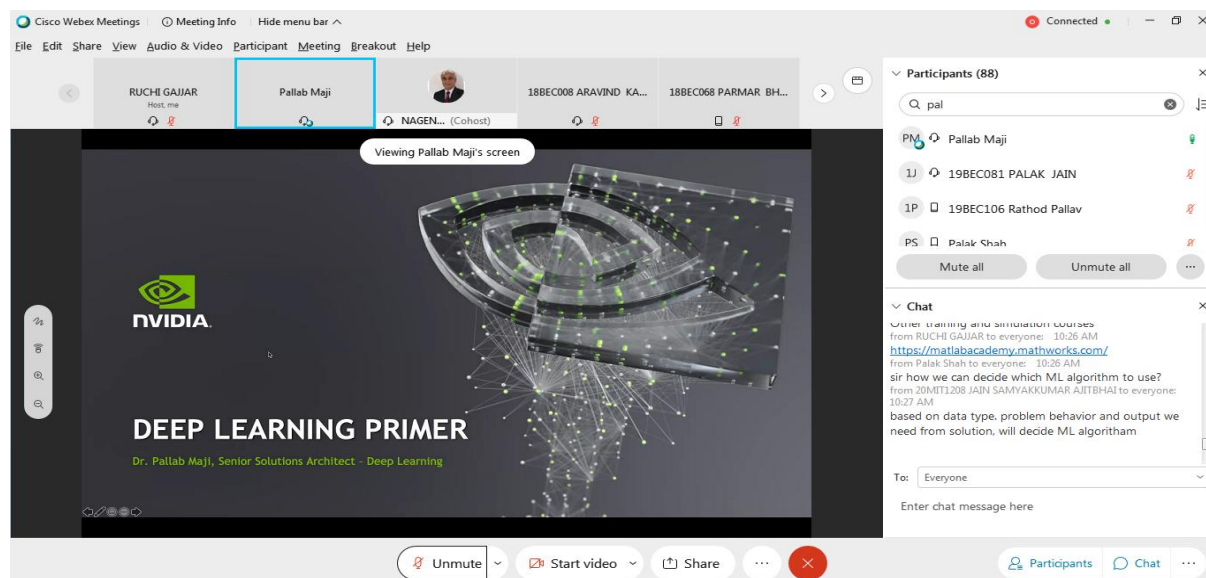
Cisco Webex Meetings | Meeting Info | Hide menu bar ^

Connected

File Edit Share View Audio & Video Participant Meeting Breakout Help

RUCHI GAJJAR
Host, me

Pallab Maji

NAGEN... (Cohost)

18BEC008 ARAVIND KA...

18BEC068 PARMAR BH...

Viewing Pallab Maji's screen

NVIDIA.

DEEP LEARNING PRIMER

Dr. Pallab Maji, Senior Solutions Architect - Deep Learning

Participants (88)

pal

PM Pallab Maji

1J 19BEC081 PALAK JAIN

1P 19BEC106 Rathod Pallav

PS Palak Shah

Mute all

Unmute all

Chat

Other training and simulation courses
from RUCHI GAJJAR to everyone: 10:26 AM
https://matlabacademy.mathworks.com/
from Palak Shah to everyone: 10:26 AM
sir how we can decide which ML algorithm to use?
from 20MIT1208 JAIN SAMYAKKUMAR AJITBHAI to everyone: 10:27 AM
based on data type. problem behavior and output we need from solution, will decide ML algoritham

To: Everyone

Enter chat message here

Unmute

Start video

Share

Participants

Chat